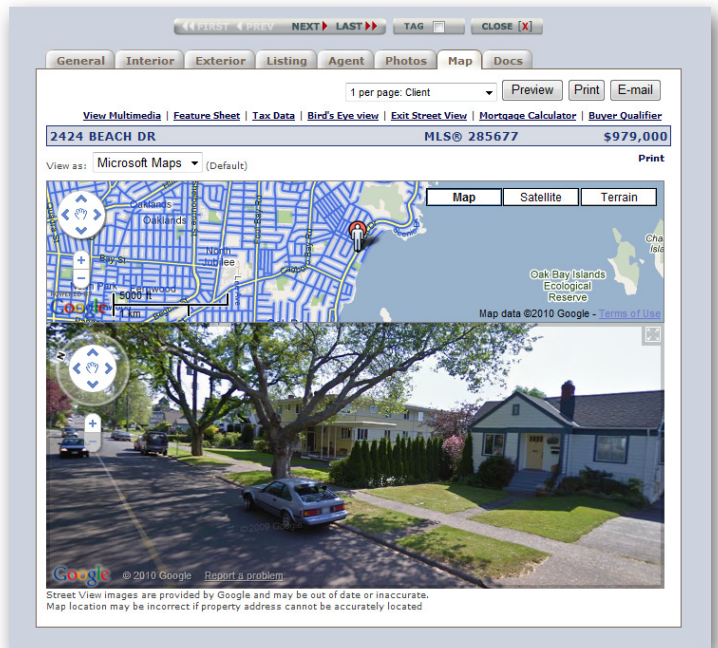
FIRST PREV NEXT LAST TAG CLOSE [X]

General Interior Exterior Listing Agent Photos Map Docs

1 per page: Client Preview Print E-mail

View Multimedia | Feature Sheet | Tax Data | Bird's Eye view | Exit Street View | Mortgage Calculator | Buyer Qualifier

2424 BEACH DR MLS® 285677 $979,000

View as: Microsoft Maps (Default) Print

Map Satellite Terrain

Oaklands
North Jubilee
Bay St
Park
Fernwood
Oak Bay Islands Ecological Reserve
Cha
5000 ft
1 km
Google
Map data ©2010 Google - Terms of Use

© 2009 Google
Google © 2010 Google Report a problem

Street View images are provided by Google and may be out of date or inaccurate.
Map location may be incorrect if property address cannot be accurately located